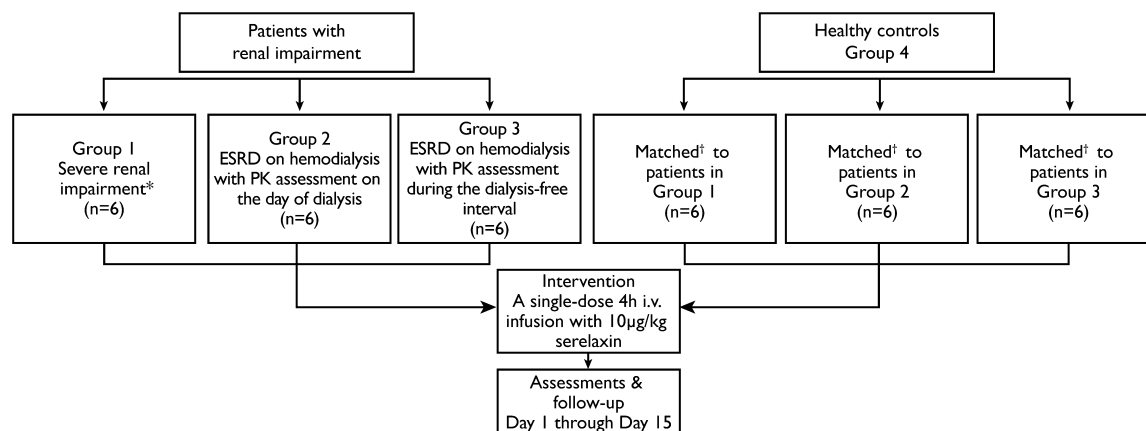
Patients with renal impairment

Healthy controls
Group 4

Group 1
Severe renal impairment*
(n=6)

Group 2
ESRD on hemodialysis with PK assessment on the day of dialysis
(n=6)

Group 3
ESRD on hemodialysis with PK assessment during the dialysis-free interval
(n=6)

Matched† to patients in Group 1
(n=6)

Matched† to patients in Group 2
(n=6)

Matched† to patients in Group 3
(n=6)

Intervention
A single-dose 4h i.v. infusion with 10μg/kg serelaxin

Assessments & follow-up
Day 1 through Day 15